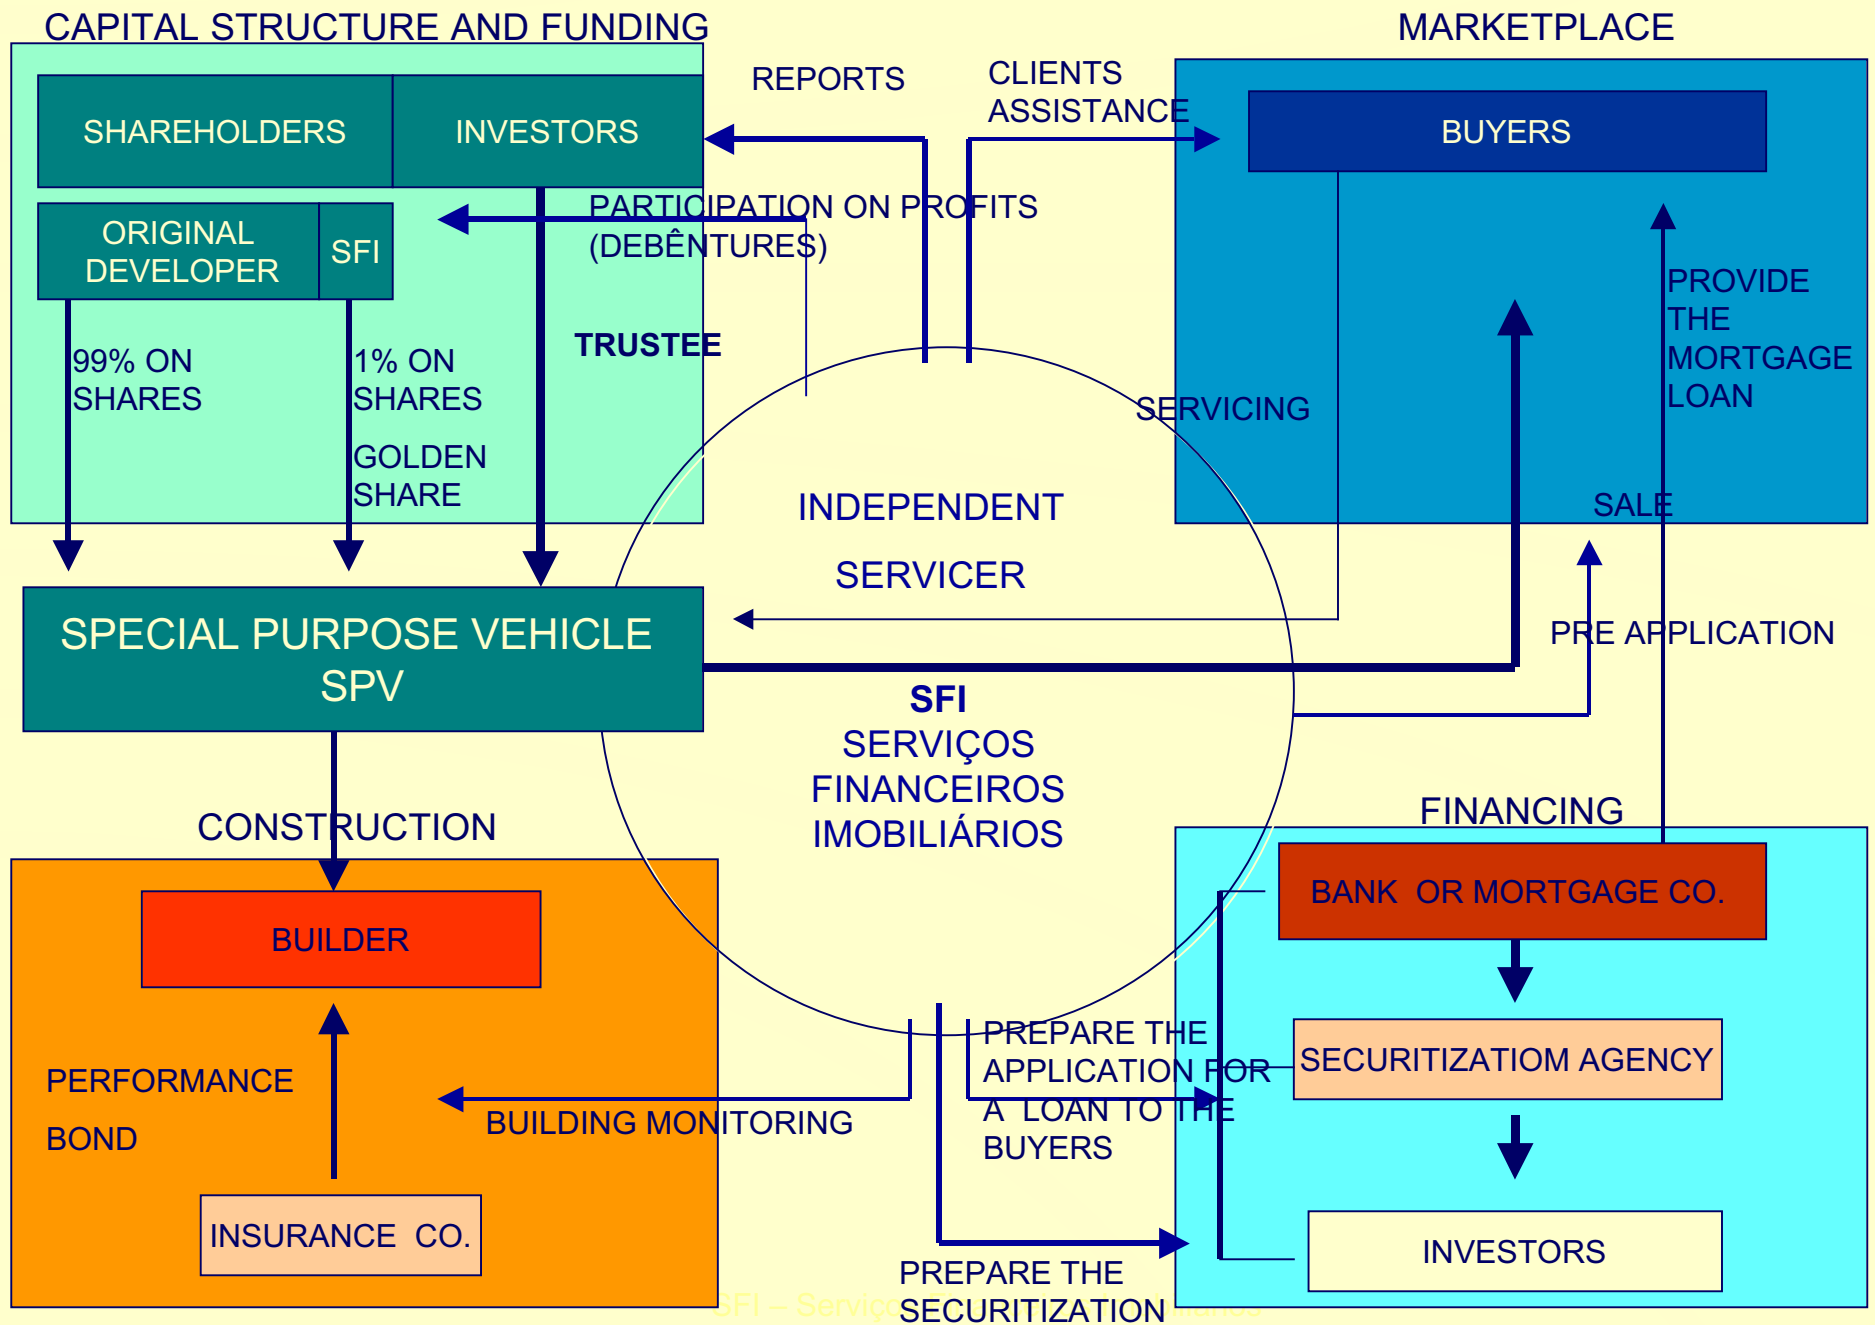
CAPITAL STRUCTURE AND FUNDING

MARKETPLACE

SHAREHOLDERS

INVESTORS

REPORTS

CLIENTS ASSISTANCE

BUYERS

ORIGINAL DEVELOPER

SFI

PARTICIPATION ON PROFITS (DEBÊNTURES)

99% ON SHARES

1% ON SHARES

GOLDEN SHARE

TRUSTEE

SERVICING

PROVIDE THE MORTGAGE LOAN

INDEPENDENT

SERVICER

SALE

SPECIAL PURPOSE VEHICLE SPV

PRE APPLICATION

SFI
SERVIÇOS FINANCEIROS IMOBILIÁRIOS

CONSTRUCTION

FINANCING

BANK OR MORTGAGE CO.

BUILDER

PREPARE THE APPLICATION FOR A LOAN TO THE BUYERS

SECURITIZATIOM AGENCY

PERFORMANCE

BOND

BUILDING MONITORING

INVESTORS

INSURANCE CO.

PREPARE THE SECURITIZATION

SFI – Serviços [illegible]